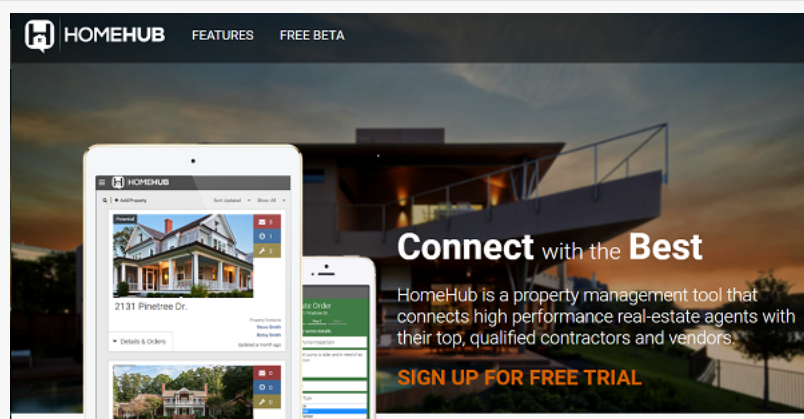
HOMEHUB FEATURES FREE BETA

HOMEHUB

+ Add Property Sort: Updated Show: All

Potential

2131 Pinetree Dr.

Details & Orders

Create Order

Connect with the Best

HomeHub is a property management tool that connects high performance real-estate agents with their top, qualified contractors and vendors.

SIGN UP FOR FREE TRIAL